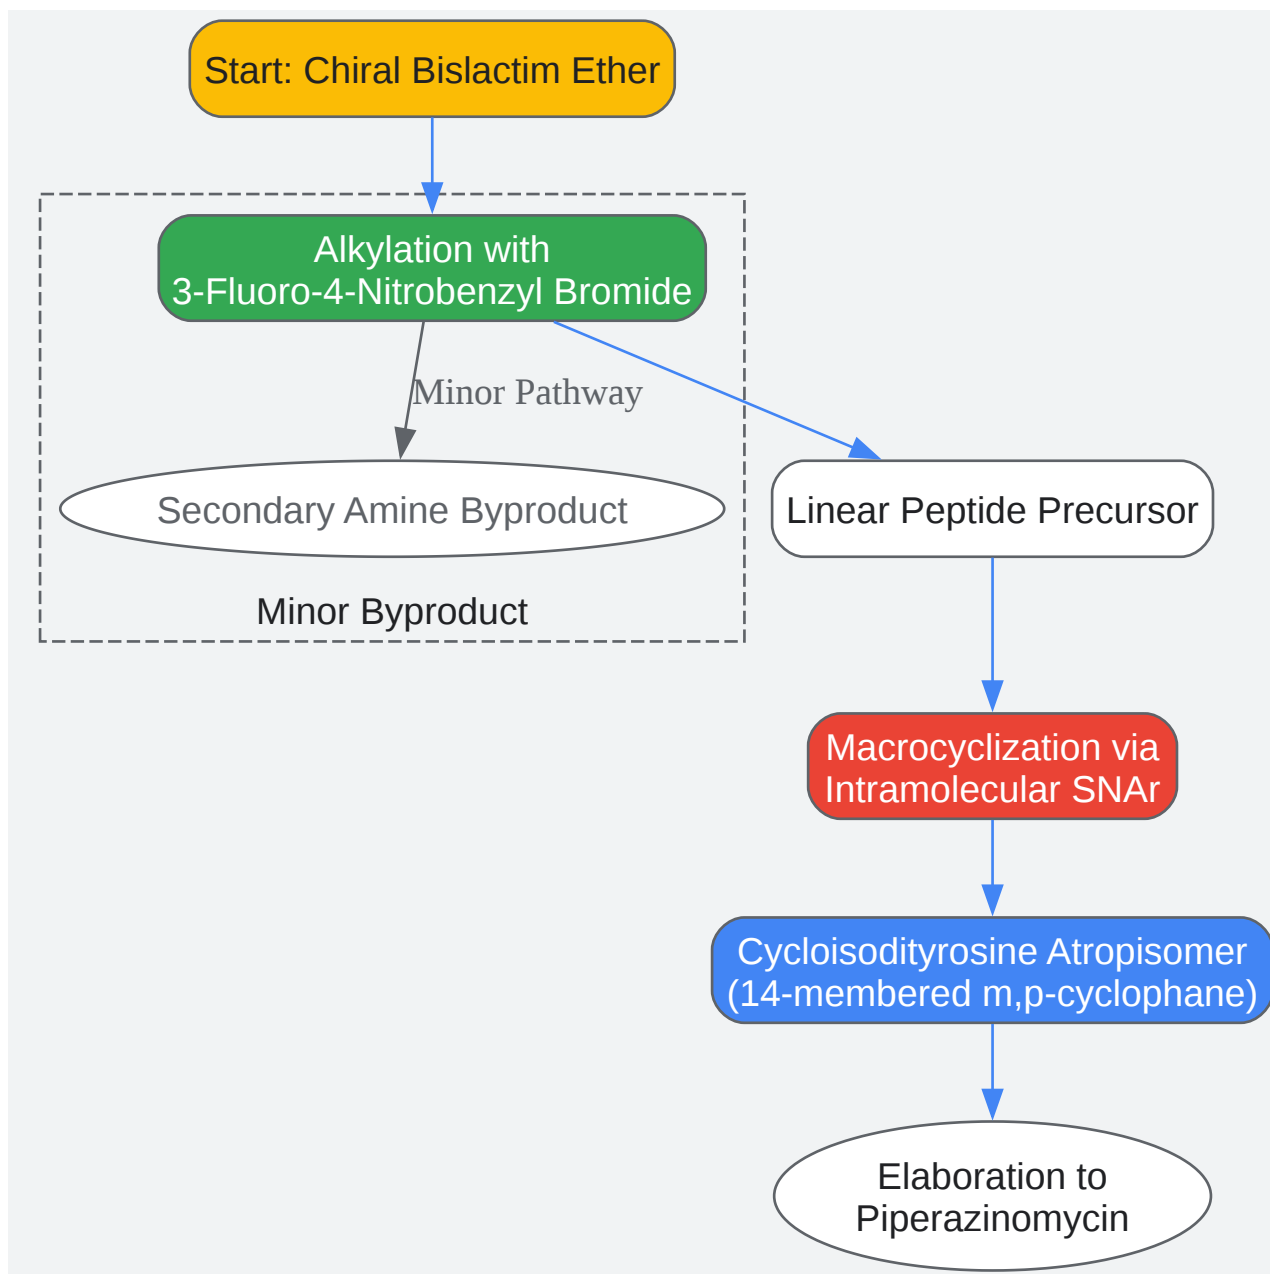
Start: Chiral Bislactim Ether

Alkylation with
3-Fluoro-4-Nitrobenzyl Bromide

Minor Pathway

Secondary Amine Byproduct

Minor Byproduct

Linear Peptide Precursor

Macrocyclization via
Intramolecular SNAr

Cycloisodityrosine Atropisomer
(14-membered m,p-cyclophane)

Elaboration to
Piperazinomycin